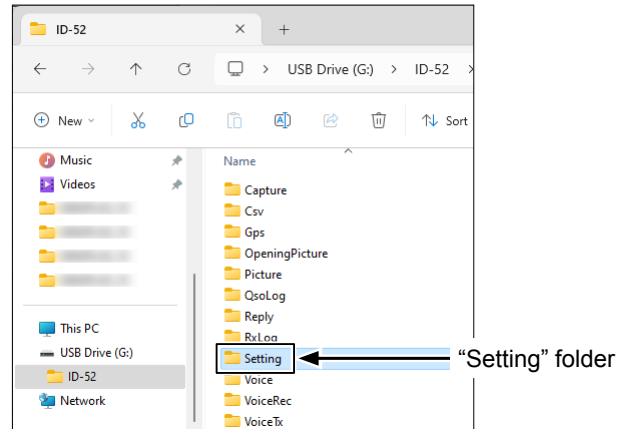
ID-52 ✕ +

← → ↑ C USB Drive (G:) > ID-52 >

New Sort

Music
Videos
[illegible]
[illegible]
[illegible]
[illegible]

This PC
USB Drive (G:)
ID-52
Network

Name
Capture
Csv
Gps
OpeningPicture
Picture
QsoLog
Reply
RxLog
Setting
Voice
VoiceRec
VoiceTx

“Setting” folder